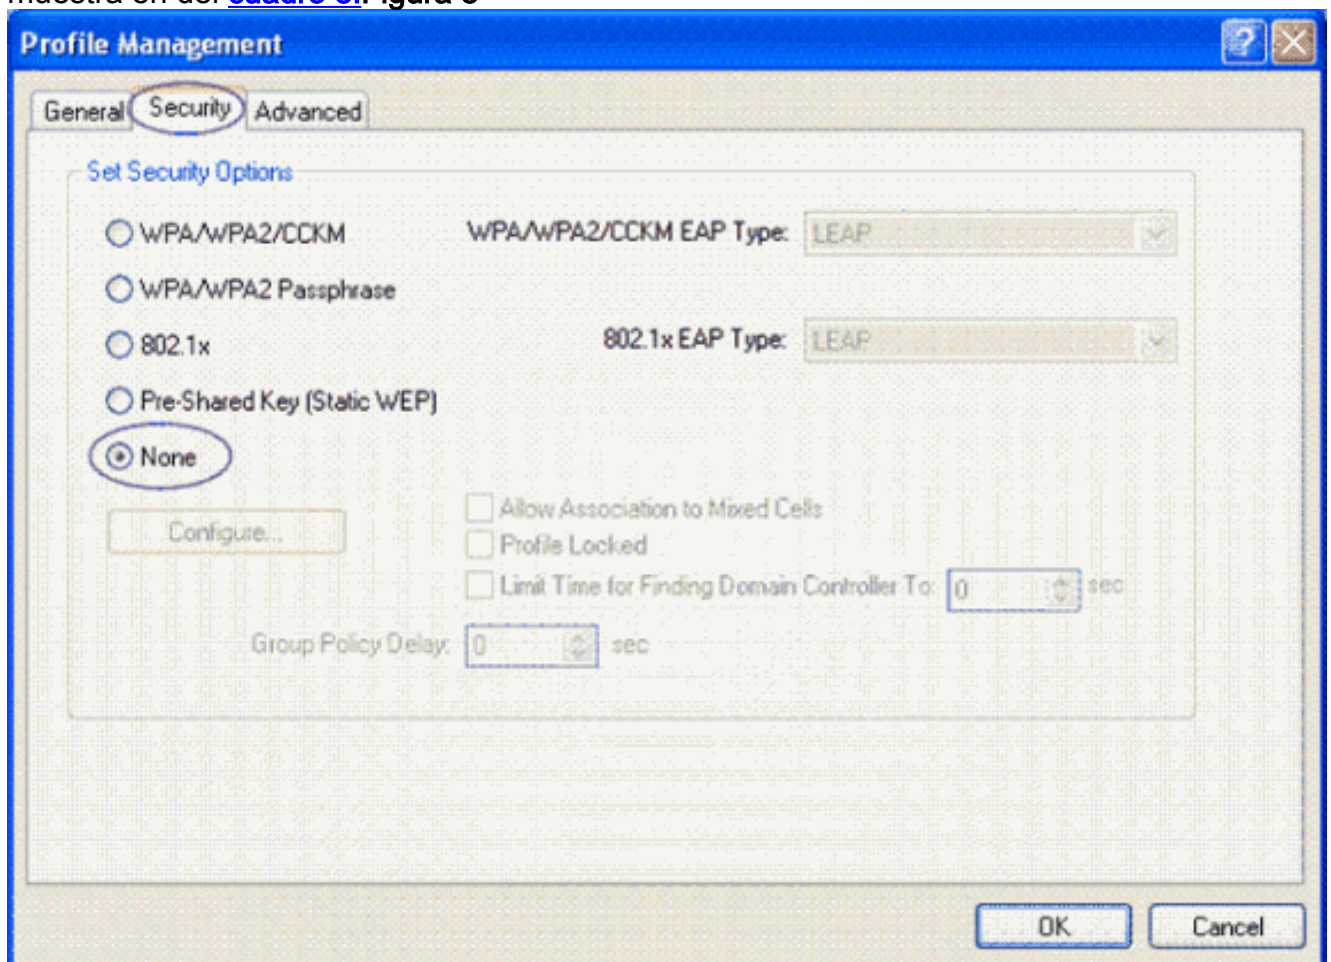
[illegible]

Profile Management

?

General Security Advanced

Set Security Options

WPA/WPA2/CCKM

WPA/WPA2/CCKM EAP Type: LEAP

WPA/WPA2 Passphrase

802.1x

802.1x EAP Type: LEAP

Pre-Shared Key (Static WEP)

None

Configure...

Allow Association to Mixed Cells

Profile Locked

Limit Time for Finding Domain Controller To: 0 sec

Group Policy Delay: 0 sec

OK

Cancel